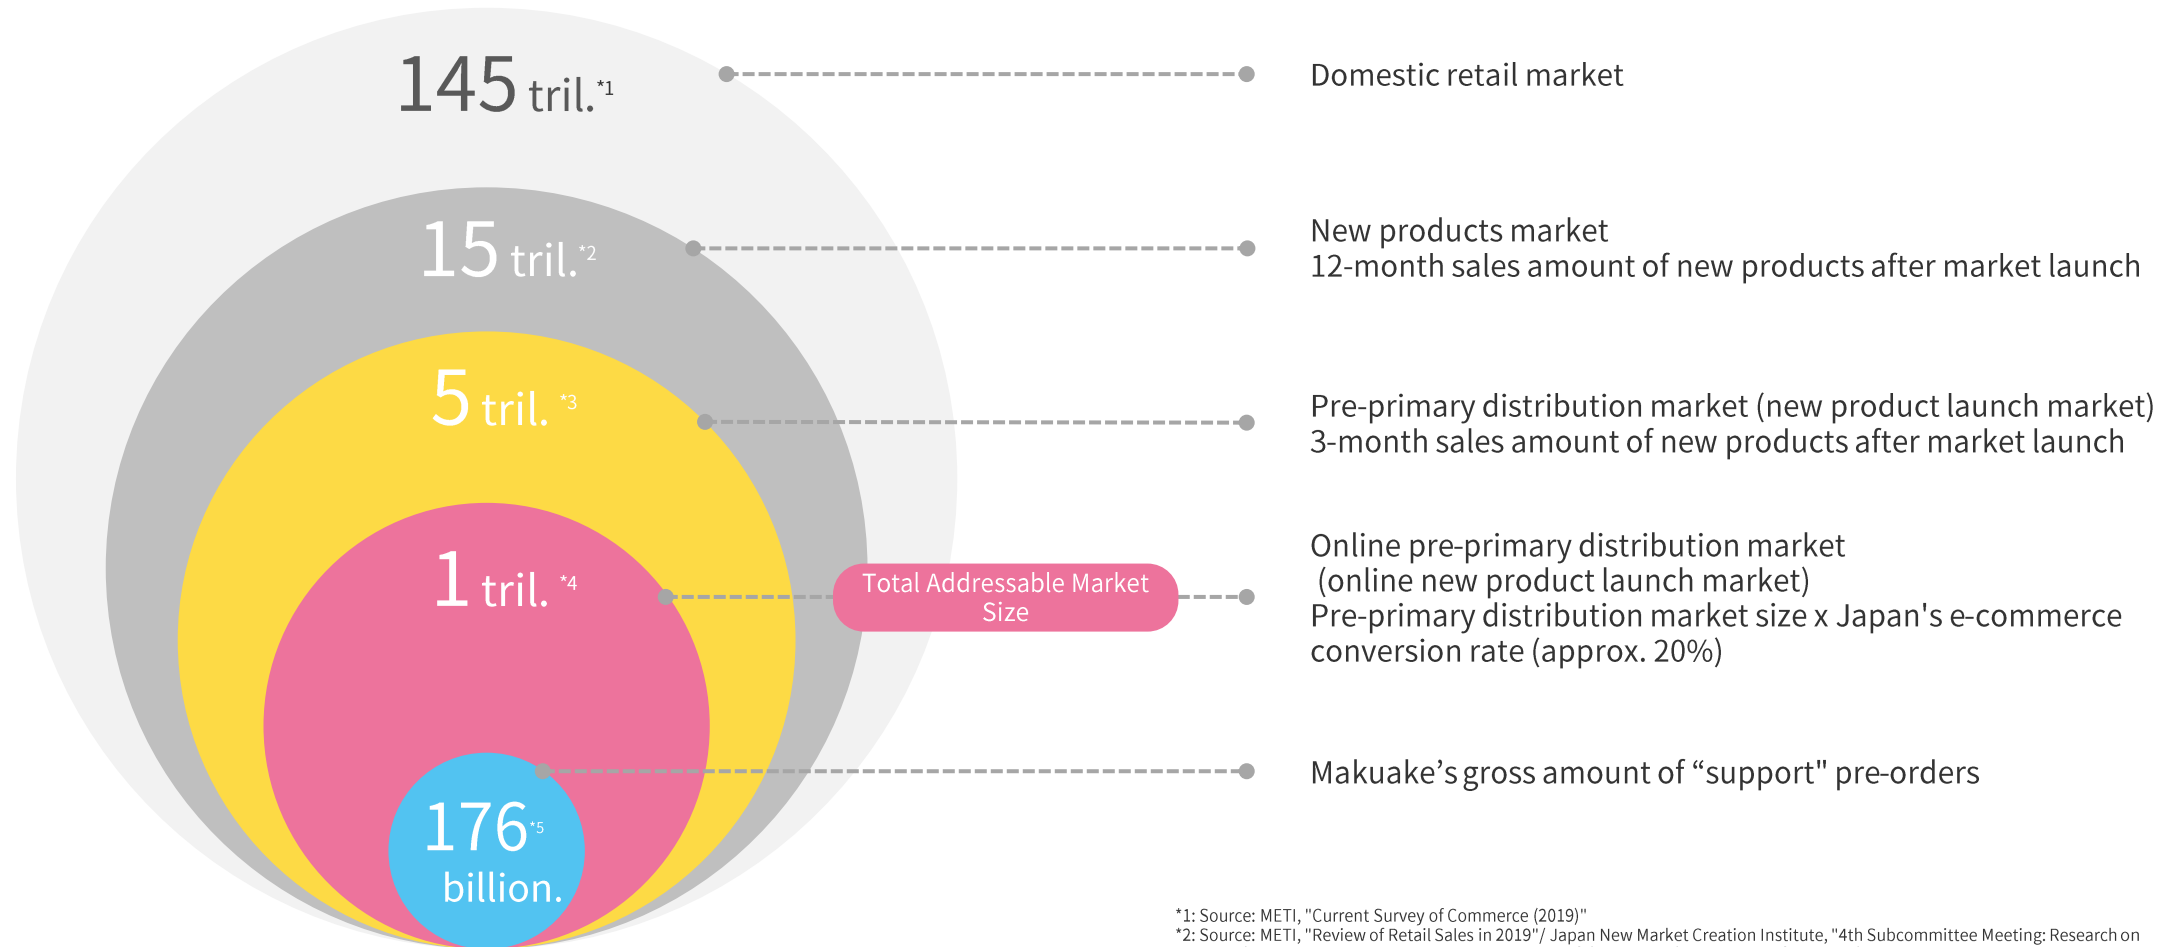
145 tril.*1

15 tril.*2

5 tril. *3

1 tril. *4

176*5 billion.

Domestic retail market

New products market
12-month sales amount of new products after market launch

Pre-primary distribution market (new product launch market)
3-month sales amount of new products after market launch

Total Addressable Market Size

Online pre-primary distribution market
(online new product launch market)
Pre-primary distribution market size x Japan's e-commerce conversion rate (approx. 20%)

Makuake's gross amount of “support" pre-orders

*1: Source: METI, "Current Survey of Commerce (2019)"
*2: Source: METI, "Review of Retail Sales in 2019"/ Japan New Market Creation Institute, "4th Subcommittee Meeting: Research on